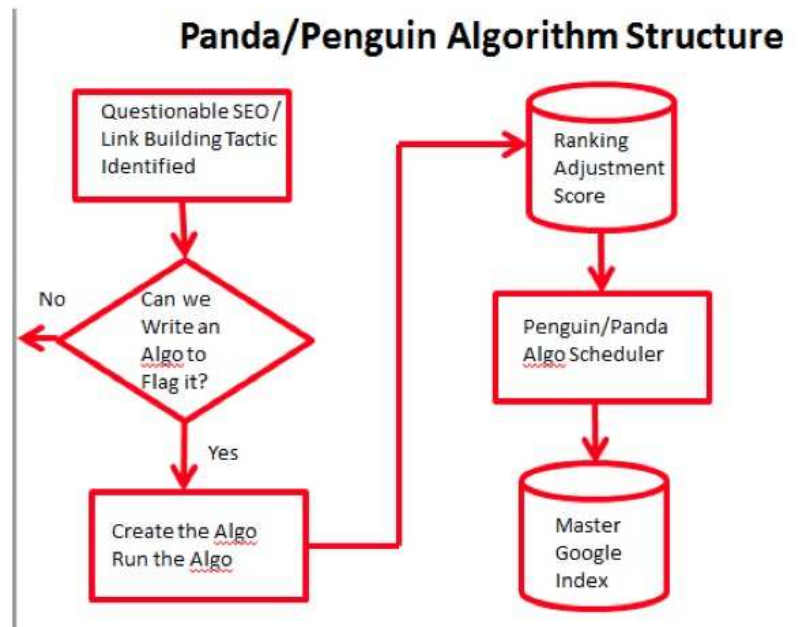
Panda/Penguin Algorithm Structure

Questionable SEO / Link Building Tactic Identified

No

Can we Write an Algo to Flag it?

Yes

Create the Algo Run the Algo

Ranking Adjustment Score

Penguin/Panda Algo Scheduler

Master Google Index